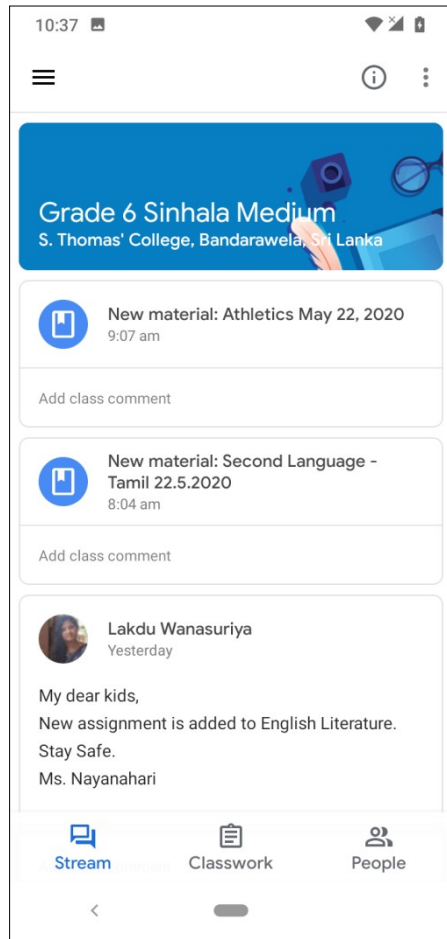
10:37

Grade 6 Sinhala Medium
S. Thomas' College, Bandarawela, Sri Lanka

New material: Athletics May 22, 2020
9:07 am

Add class comment

New material: Second Language - Tamil 22.5.2020
8:04 am

Add class comment

Lakdu Wanasuriya
Yesterday

My dear kids,
New assignment is added to English Literature.
Stay Safe.
Ms. Nayanahari

Stream
Classwork
People